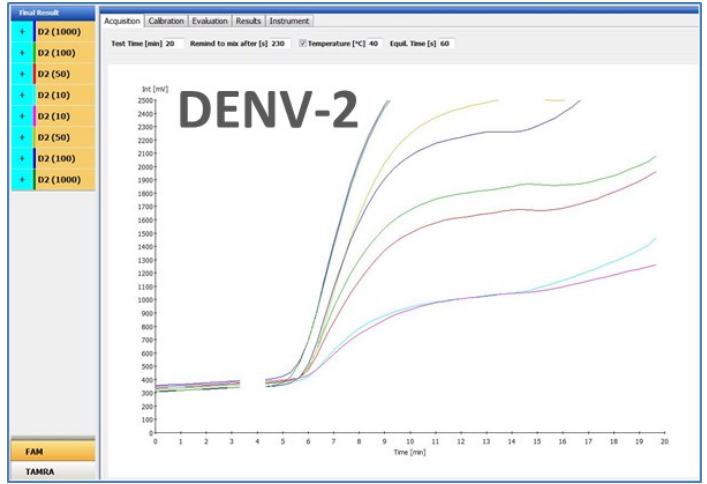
Final Result

| + | D2 (1000) |
|---|---|
| + | D2 (100) |
| + | D2 (50) |
| + | D2 (10) |
| + | D2 (10) |
| + | D2 (50) |
| + | D2 (100) |
| + | D2 (1000) |

FAM
TAMRA

Acquisition | Calibration | Evaluation | Results | Instrument

Test Time [min] 20 Remind to mix after [s] 230 ☑ Temperature [°C] 40 Equil. Time [s] 60

DENV-2

Int [mV]
2500
2400
2300
2200
2100
2000
1900
1800
1700
1600
1500
1400
1300
1200
1100
1000
900
800
700
600
500
400
300
200
100
0

0 1 2 3 4 5 6 7 8 9 10 11 12 13 14 15 16 17 18 19 20
Time [min]